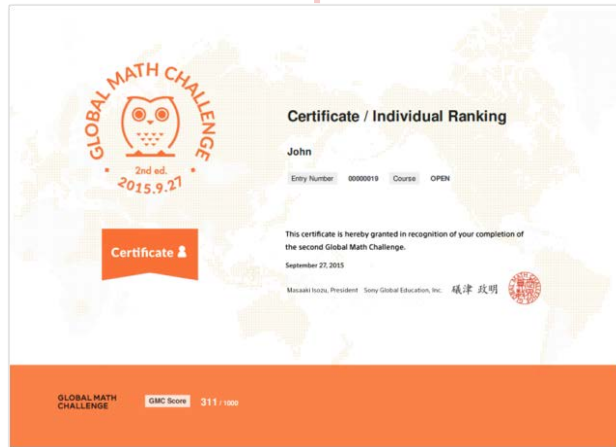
GLOBAL MATH CHALLENGE
2nd ed.
2015.9.27

Certificate

Certificate / Individual Ranking

John

Entry Number 00000019 Course OPEN

This certificate is hereby granted in recognition of your completion of the second Global Math Challenge.

September 27, 2015

Masaaki Isozu, President Sony Global Education, Inc. 礒津 政明

GLOBAL MATH CHALLENGE

GMC Score 311 / 1000